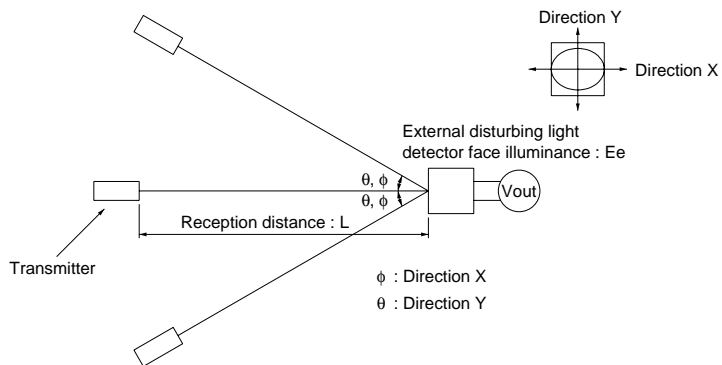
Direction Y

Direction X

External disturbing light detector face illuminance : Ee

$\theta$, $\phi$

$\theta$, $\phi$

Vout

Reception distance : L

Transmitter

$\phi$ : Direction X

$\theta$ : Direction Y